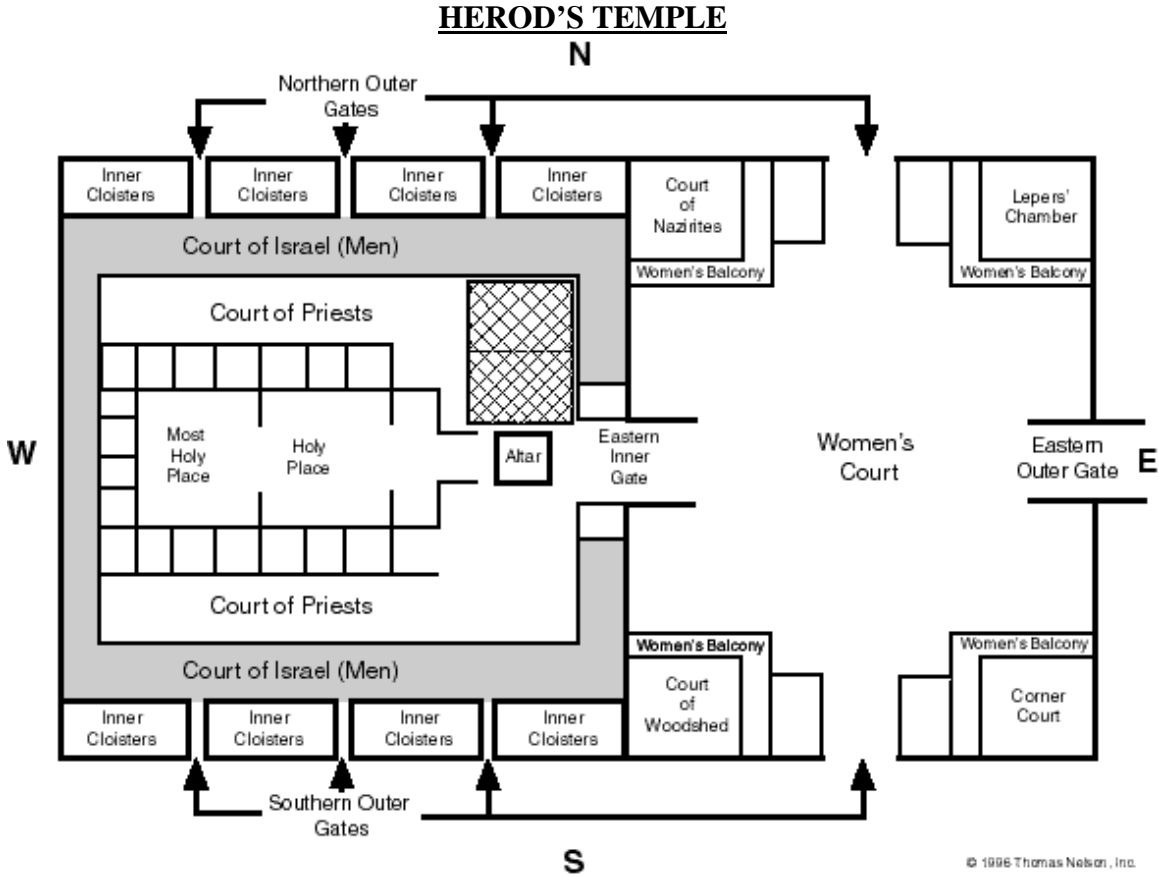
HEROD'S TEMPLE

N

Northern Outer Gates

Inner Cloisters

Inner Cloisters

Inner Cloisters

Inner Cloisters

Court of Nazirites

Lepers' Chamber

Women's Balcony

Women's Balcony

Court of Israel (Men)

Court of Priests

W

Most Holy Place

Holy Place

Altar

Eastern Inner Gate

Women's Court

Eastern Outer Gate

E

Court of Priests

Court of Israel (Men)

Women's Balcony

Women's Balcony

Court of Woodshed

Corner Court

Inner Cloisters

Inner Cloisters

Inner Cloisters

Inner Cloisters

Southern Outer Gates

S

© 1996 Thomas Nelson, Inc.